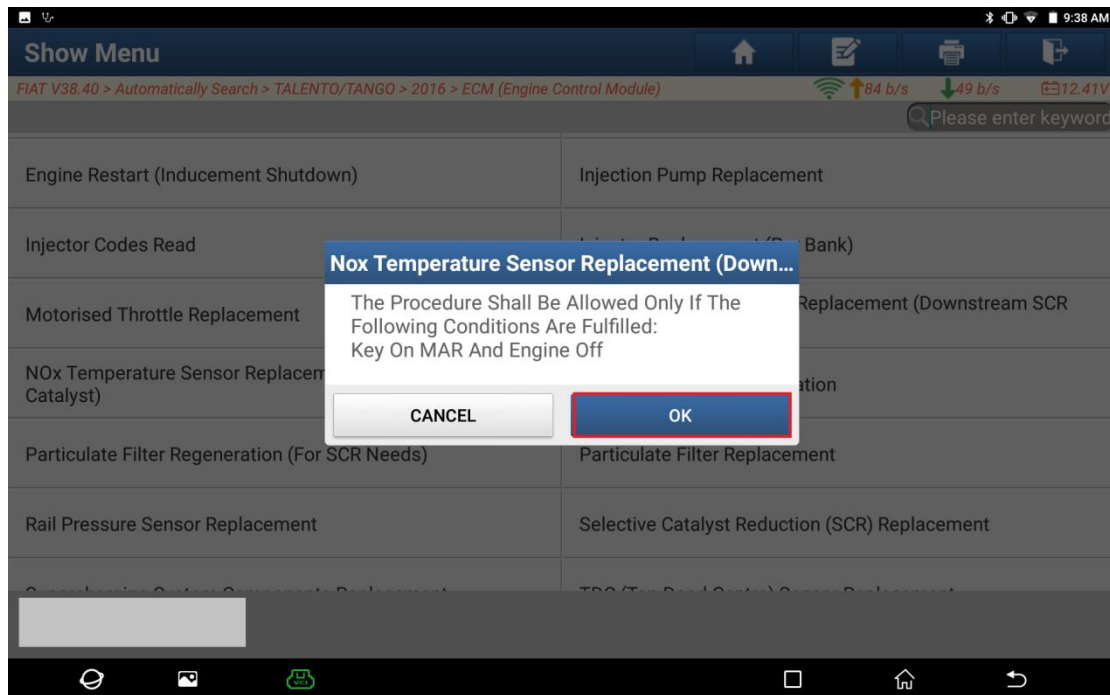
9:38 AM

Show Menu

FIAT V38.40 > Automatically Search > TALENTO/TANGO > 2016 > ECM (Engine Control Module)

84 b/s 49 b/s 12.41V

Please enter keyword

Engine Restart (Inducement Shutdown)

Injection Pump Replacement

Injector Codes Read

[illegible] Bank)

Motorised Throttle Replacement

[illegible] Replacement (Downstream SCR

NOx Temperature Sensor Replacem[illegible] Catalyst)

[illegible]ation

Particulate Filter Regeneration (For SCR Needs)

Particulate Filter Replacement

Rail Pressure Sensor Replacement

Selective Catalyst Reduction (SCR) Replacement

Nox Temperature Sensor Replacement (Down...

The Procedure Shall Be Allowed Only If The Following Conditions Are Fulfilled:
Key On MAR And Engine Off

CANCEL

OK